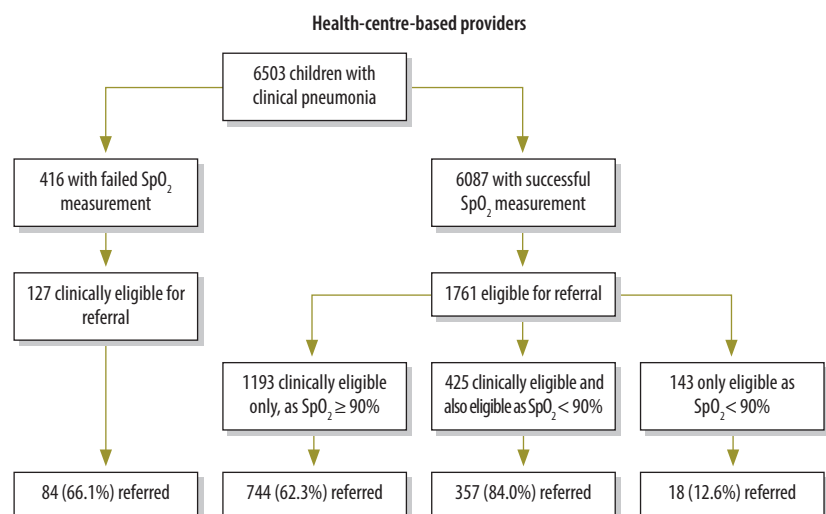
Health-centre-based providers

6503 children with clinical pneumonia

416 with failed $SpO_2$ measurement

6087 with successful $SpO_2$ measurement

127 clinically eligible for referral

1761 eligible for referral

1193 clinically eligible only, as $SpO_2 \geq 90\%$

425 clinically eligible and also eligible as $SpO_2 < 90\%$

143 only eligible as $SpO_2 < 90\%$

84 (66.1%) referred

744 (62.3%) referred

357 (84.0%) referred

18 (12.6%) referred